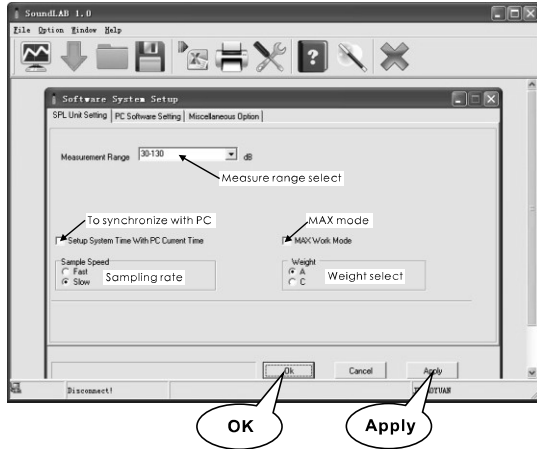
SoundLAB 1.0
File Option Window Help

Software System Setup
SPL Unit Setting | PC Software Setting | Miscellaneous Option

Measurement Range 30-130 dB
Measure range select

To synchronize with PC
Setup System Time With PC Current Time

MAX mode
MAX Work Mode

Sample Speed
Fast
Slow
Sampling rate

Weight
A
C
Weight select

Ok
Cancel
Apply

Disconnect!
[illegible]

OK
Apply